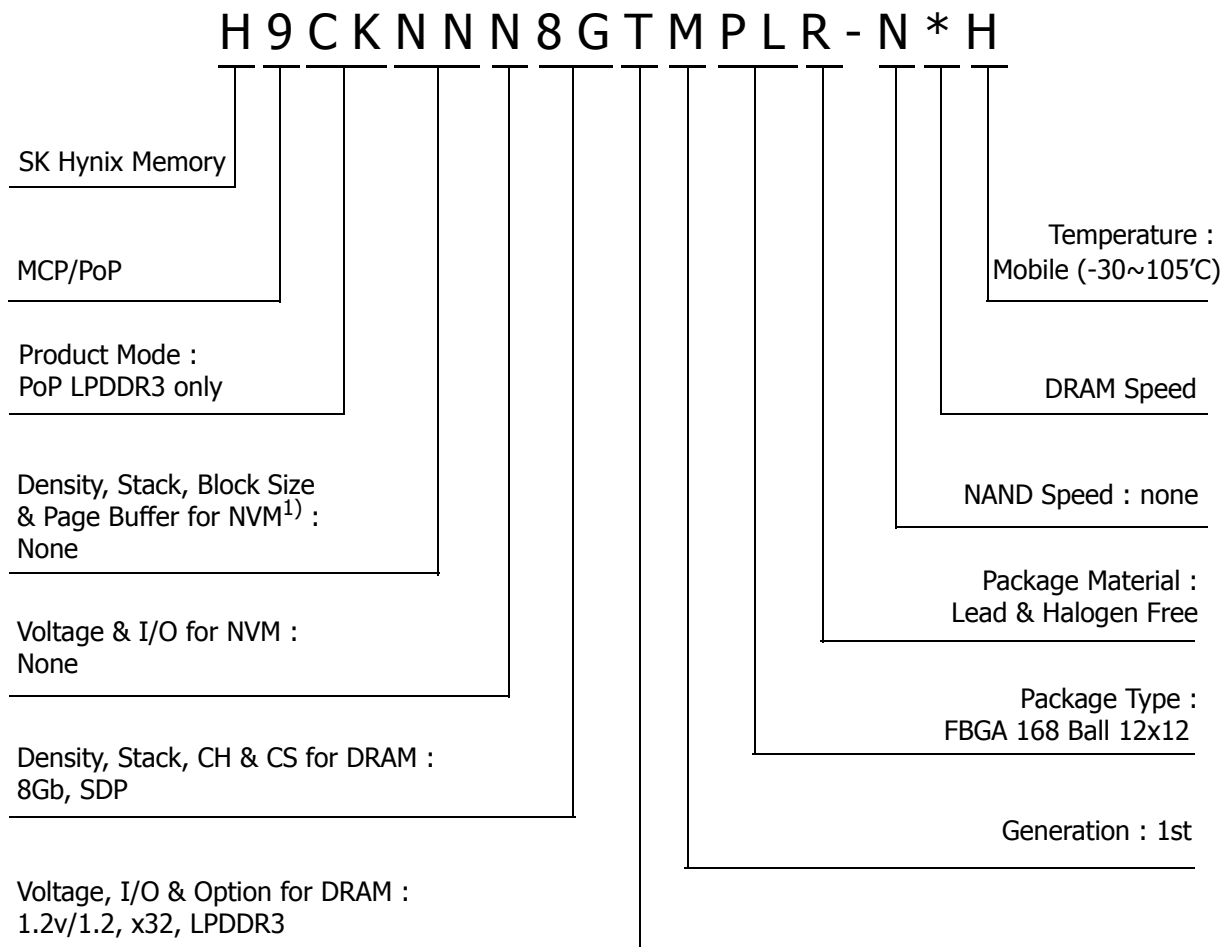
H 9 C K N N N 8 G T M P L R - N * H

SK Hynix Memory

MCP/PoP

Product Mode : PoP LPDDR3 only

Density, Stack, Block Size & Page Buffer for NVM$^{1)}$ : None

Voltage & I/O for NVM : None

Density, Stack, CH & CS for DRAM : 8Gb, SDP

Voltage, I/O & Option for DRAM : 1.2v/1.2, x32, LPDDR3

Temperature : Mobile (-30~105'C)

DRAM Speed

NAND Speed : none

Package Material : Lead & Halogen Free

Package Type : FBGA 168 Ball 12x12

Generation : 1st